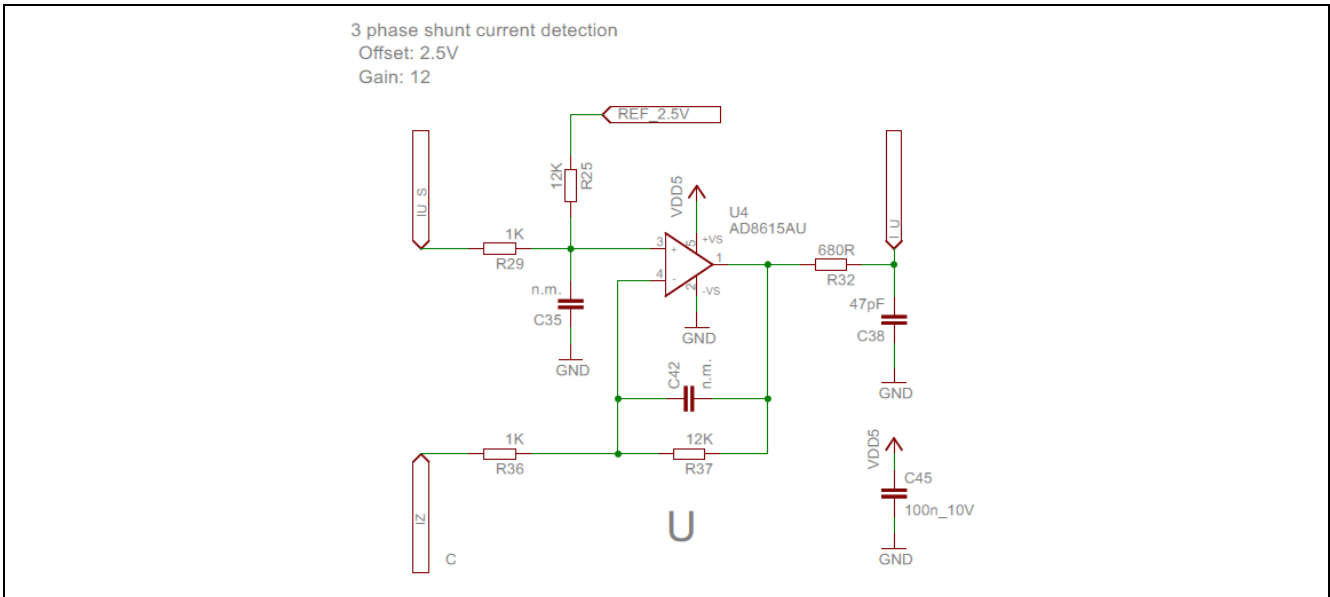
3 phase shunt current detection
Offset: 2.5V
Gain: 12

REF_2.5V

IU S

12K
R25

VDD5

U4
AD8615AU

I U

1K
R29

3 +
+VS
5

4 -
2
-VS

1

680R
R32

47pF
C38

n.m.
C35

GND

GND

GND

C42
n.m.

1K
R36

12K
R37

VDD5

C45
100n_10V

IZ

C

U

GND